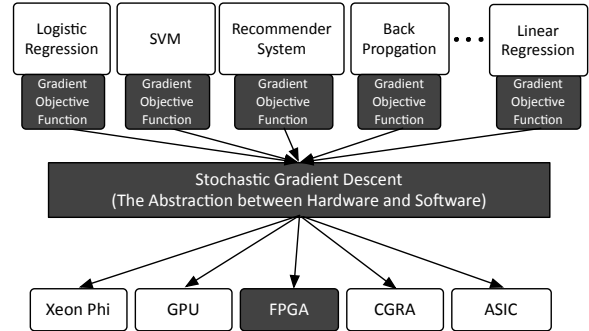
Logistic Regression

Gradient Objective Function

SVM

Gradient Objective Function

Recommender System

Gradient Objective Function

Back Propgation

Gradient Objective Function

• • •

Linear Regression

Gradient Objective Function

Stochastic Gradient Descent
(The Abstraction between Hardware and Software)

Xeon Phi

GPU

FPGA

CGRA

ASIC